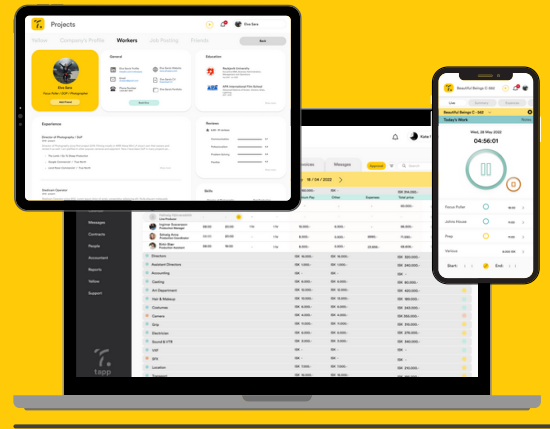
Projects

Company's Profile

Workers

Job Posting

Friends

Elva Sara

General

Education

Experience

Reviews

Skills

Director of Photography / DoP

Assistant Director

Beautiful Beings C-360

Today's Work

Wed, 28 May 2022

04:56:01

Focus Puller

Jolina House

Prep

Start

End

Messages

Contracts

People

Accountant

Reports

Yellow

Support

Directors

Assistant Directors

Accounting

Casting

Art Department

Hair & Makeup

Costumes

Camera

Grip

Electrician

Sound & VTR

VFX

SFX

Location

Transport

tapp